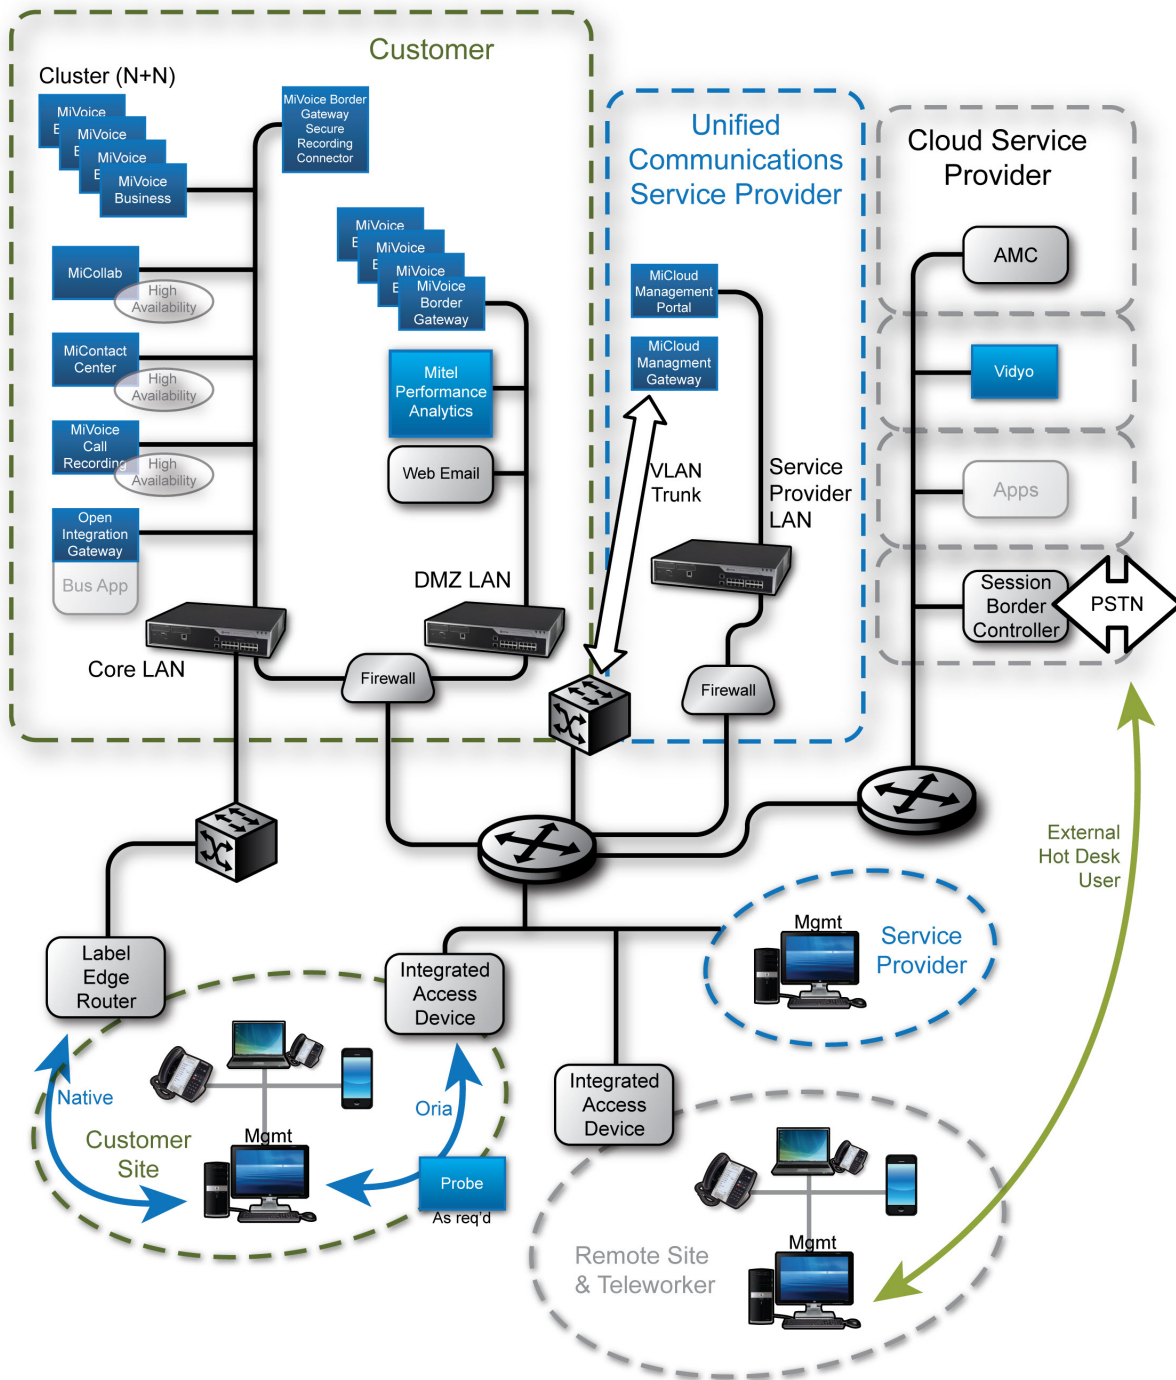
Customer

Cluster (N+N)

MiVoice E
MiVoice E
MiVoice E
MiVoice Business

MiVoice Border Gateway Secure Recording Connector

MiCollab
High Availability

MiContact Center
High Availability

MiVoice Call Recording
High Availability

Open Integration Gateway
Bus App

MiVoice E
MiVoice E
MiVoice E
MiVoice Border Gateway

Mitel Performance Analytics

Web Email

DMZ LAN

Core LAN

Firewall

Unified Communications Service Provider

MiCloud Management Portal

MiCloud Managment Gateway

VLAN Trunk

Service Provider LAN

Firewall

Cloud Service Provider

AMC

Vidyo

Apps

Session Border Controller

PSTN

External Hot Desk User

Label Edge Router

Integrated Access Device

Mgmt

Service Provider

Native

Oria

Customer Site

Mgmt

Probe
As req'd

Integrated Access Device

Mgmt

Remote Site & Teleworker